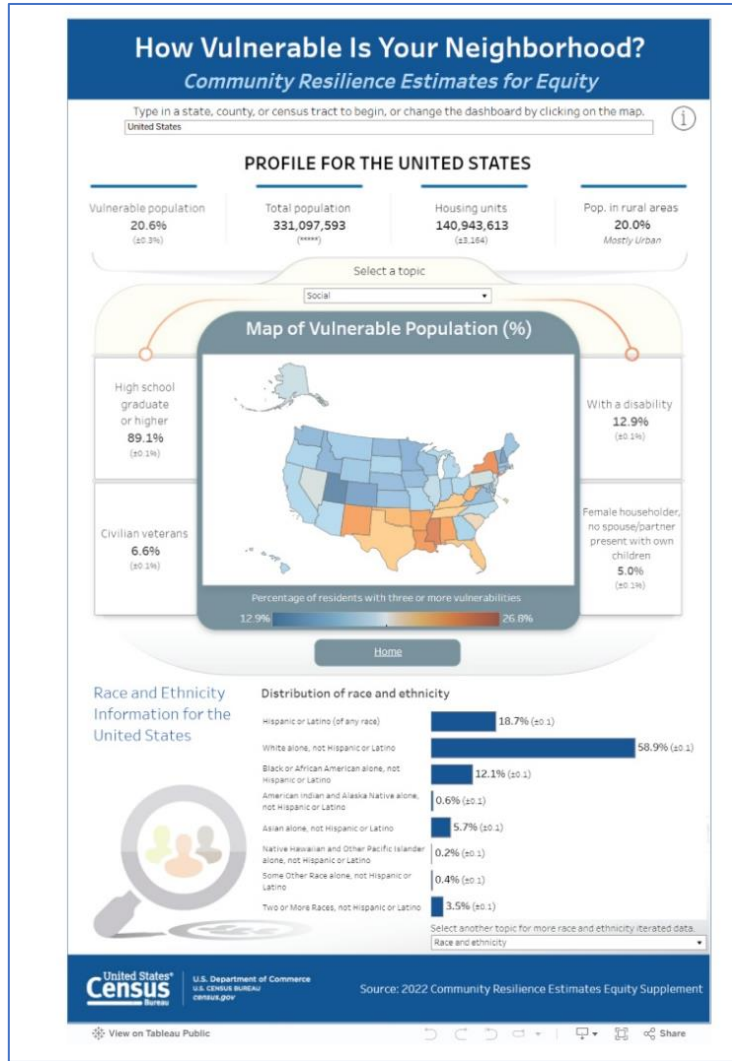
How Vulnerable Is Your Neighborhood?
Community Resilience Estimates for Equity

Type in a state, county, or census tract to begin, or change the dashboard by clicking on the map.
United States

PROFILE FOR THE UNITED STATES

Vulnerable population
20.6%
(±0.3%)

Total population
331,097,593
(*****)

Housing units
140,943,613
(±3,164)

Pop. in rural areas
20.0%
Mostly Urban

Select a topic
Social

Map of Vulnerable Population (%)

High school graduate or higher
89.1%
(±0.1%)

Civilian veterans
6.6%
(±0.1%)

With a disability
12.9%
(±0.1%)

Female householder, no spouse/partner present with own children
5.0%
(±0.1%)

Percentage of residents with three or more vulnerabilities
12.9%
26.8%

Home

Race and Ethnicity Information for the United States

Distribution of race and ethnicity

| | |
|---|---|
| Hispanic or Latino (of any race) | 18.7% (±0.1) |
| White alone, not Hispanic or Latino | 58.9% (±0.1) |
| Black or African American alone, not Hispanic or Latino | 12.1% (±0.1) |
| American Indian and Alaska Native alone, not Hispanic or Latino | 0.6% (±0.1) |
| Asian alone, not Hispanic or Latino | 5.7% (±0.1) |
| Native Hawaiian and Other Pacific Islander alone, not Hispanic or Latino | 0.2% (±0.1) |
| Some Other Race alone, not Hispanic or Latino | 0.4% (±0.1) |
| Two or More Races, not Hispanic or Latino | 3.5% (±0.1) |

Select another topic for more race and ethnicity iterated data.
Race and ethnicity

United States Census Bureau
U.S. Department of Commerce
U.S. CENSUS BUREAU
census.gov

Source: 2022 Community Resilience Estimates Equity Supplement

View on Tableau Public
Share